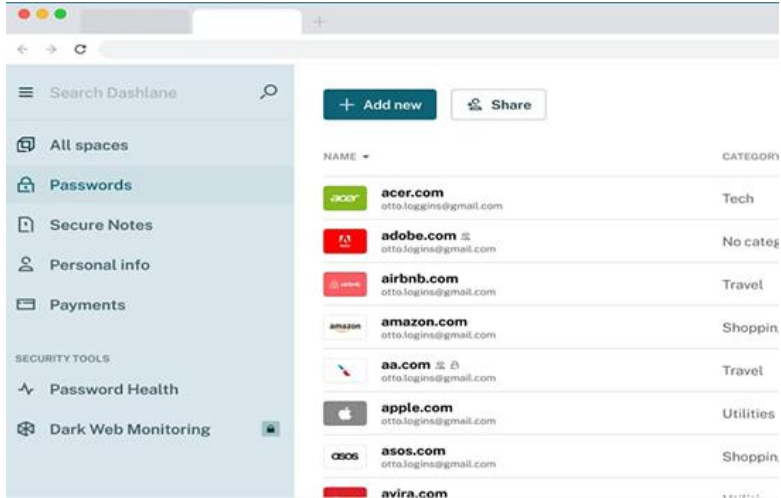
Search Dashlane

All spaces

Passwords

Secure Notes

Personal info

Payments

SECURITY TOOLS

Password Health

Dark Web Monitoring

+ Add new

Share

NAME

CATEGORY

acer

acer.com
otto.loggins@gmail.com

Tech

adobe.com
otto.logins@gmail.com

No categ

airbnb.com
otto.logins@gmail.com

Travel

amazon

amazon.com
otto.logins@gmail.com

Shoppin

aa.com
otto.logins@gmail.com

Travel

apple.com
otto.logins@gmail.com

Utilities

asos

asos.com
otto.logins@gmail.com

Shoppin

avira.com